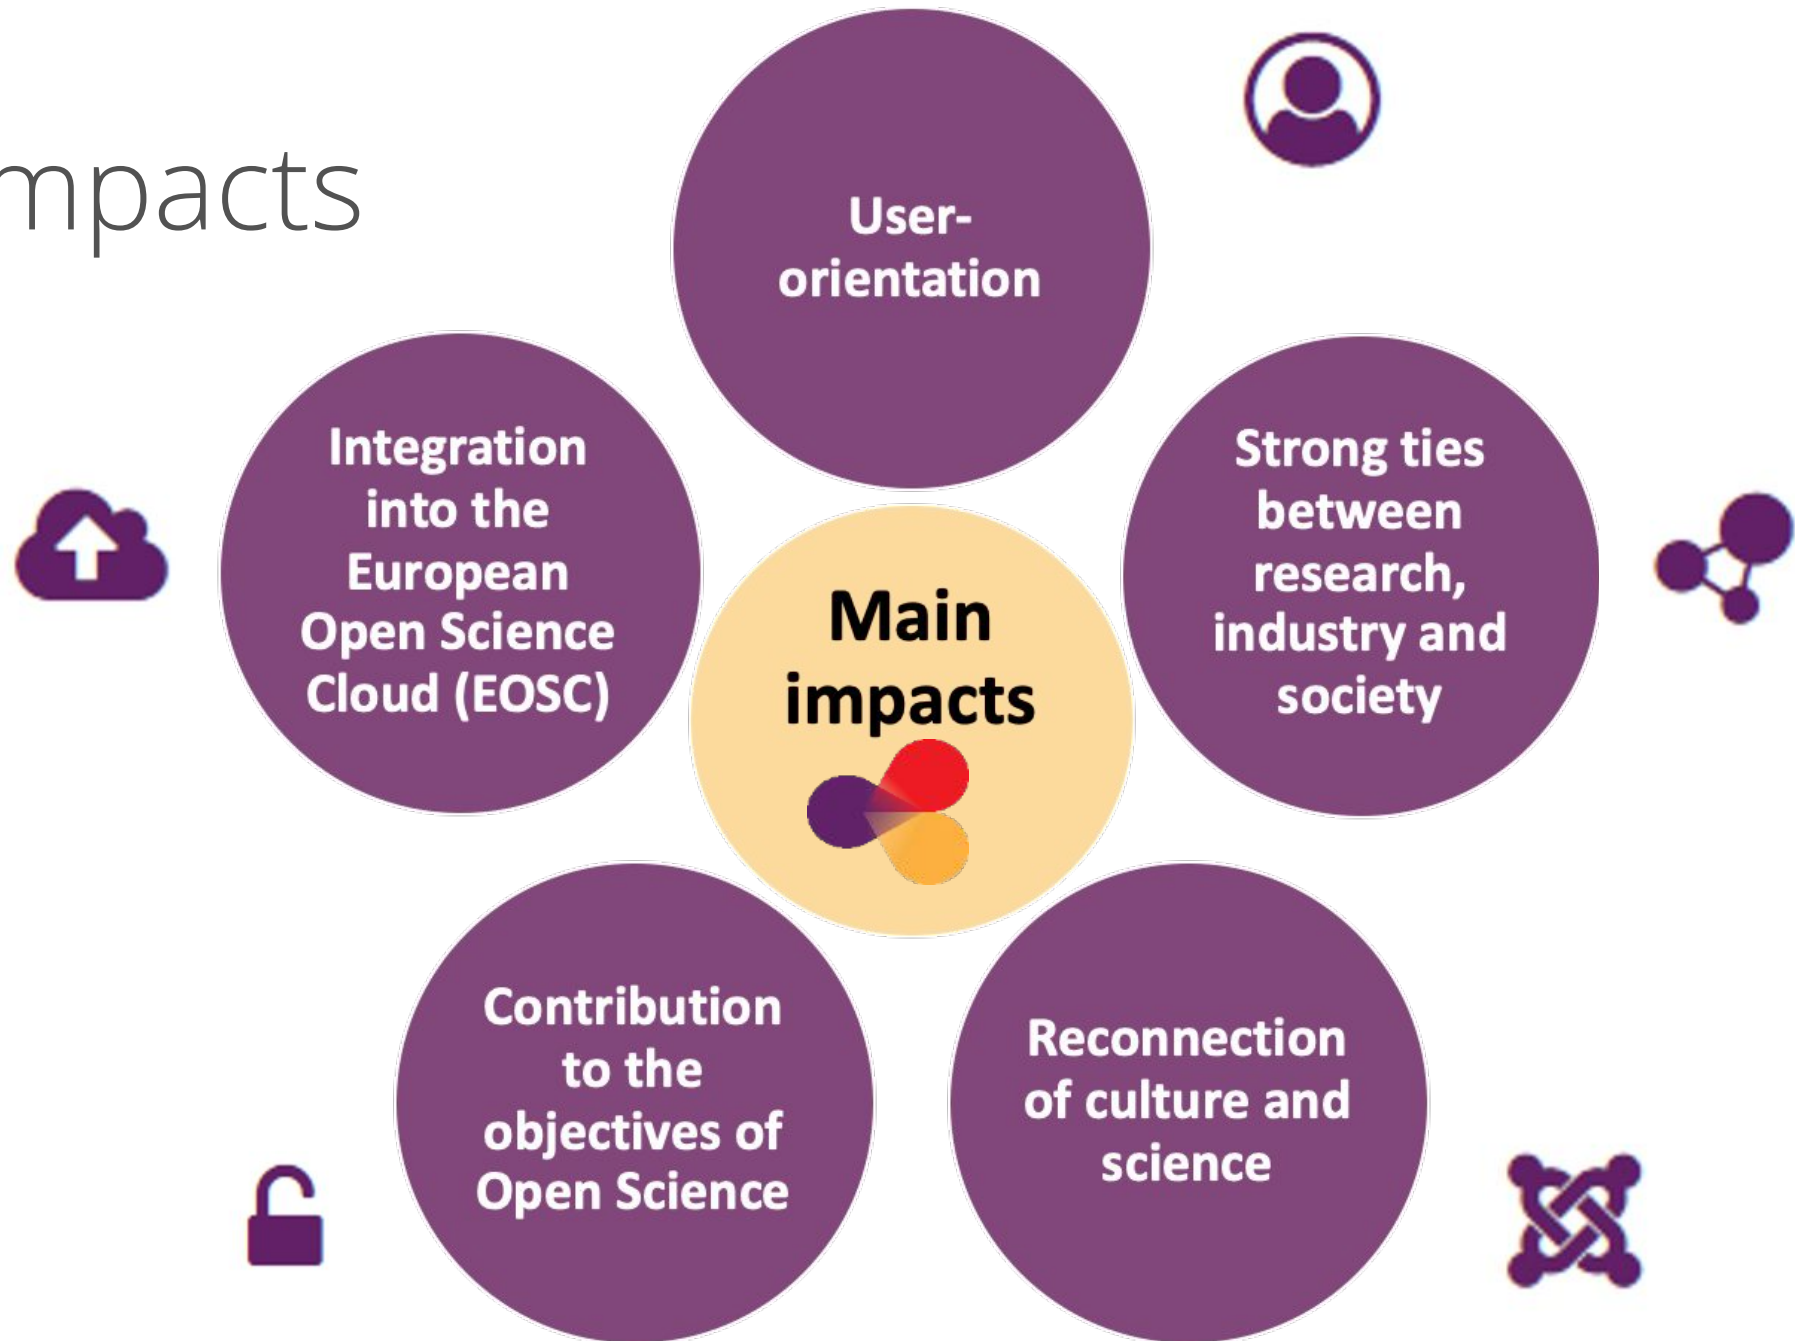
mpacts

User-orientation

Integration into the European Open Science Cloud (EOSC)

Main impacts

Strong ties between research, industry and society

Contribution to the objectives of Open Science

Reconnection of culture and science